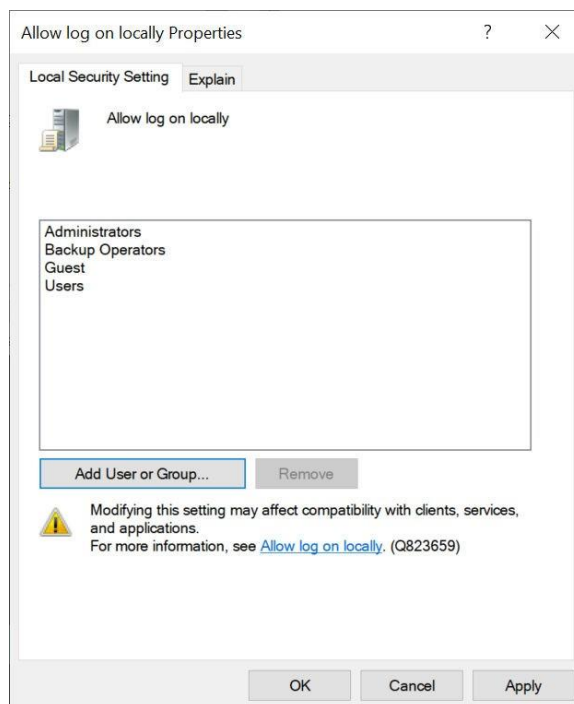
Allow log on locally Properties ? ×

Local Security Setting Explain

Allow log on locally

Administrators
Backup Operators
Guest
Users

Add User or Group... Remove

Modifying this setting may affect compatibility with clients, services, and applications.
For more information, see Allow log on locally. (Q823659)

OK Cancel Apply